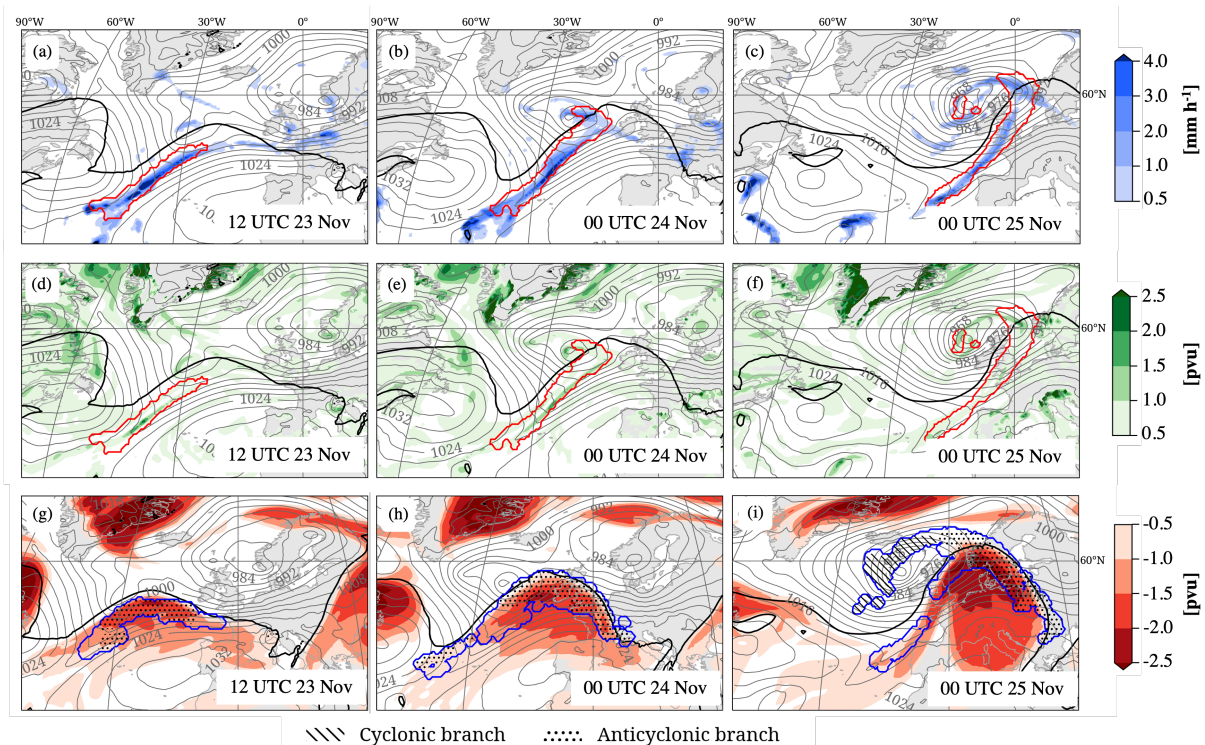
90°W 60°W 30°W 0°

(a) 1000 1024 984 992 1024 10 12 UTC 23 Nov

90°W 60°W 30°W 0°

(b) 992 1000 984 1008 1032 1024 00 UTC 24 Nov

90°W 60°W 30°W 0°

(c) 968 976 984 1024 1016 00 UTC 25 Nov

60°N

4.0
3.0
2.0
1.0
0.5
[mm h$^{-1}$]

(d) 1000 1024 984 992 1024 10 12 UTC 23 Nov

(e) 992 1008 984 1032 1024 00 UTC 24 Nov

(f) 968 976 984 1024 1016 00 UTC 25 Nov

60°N

2.5
2.0
1.5
1.0
0.5
[pvu]

(g) 1000 984 992 1024 1032 1024 12 UTC 23 Nov

(h) 1000 984 00 UTC 24 Nov

(i) 1000 976 984 1016 1024 00 UTC 25 Nov

60°N

-0.5
-1.0
-1.5
-2.0
-2.5
[pvu]

Cyclonic branch Anticyclonic branch